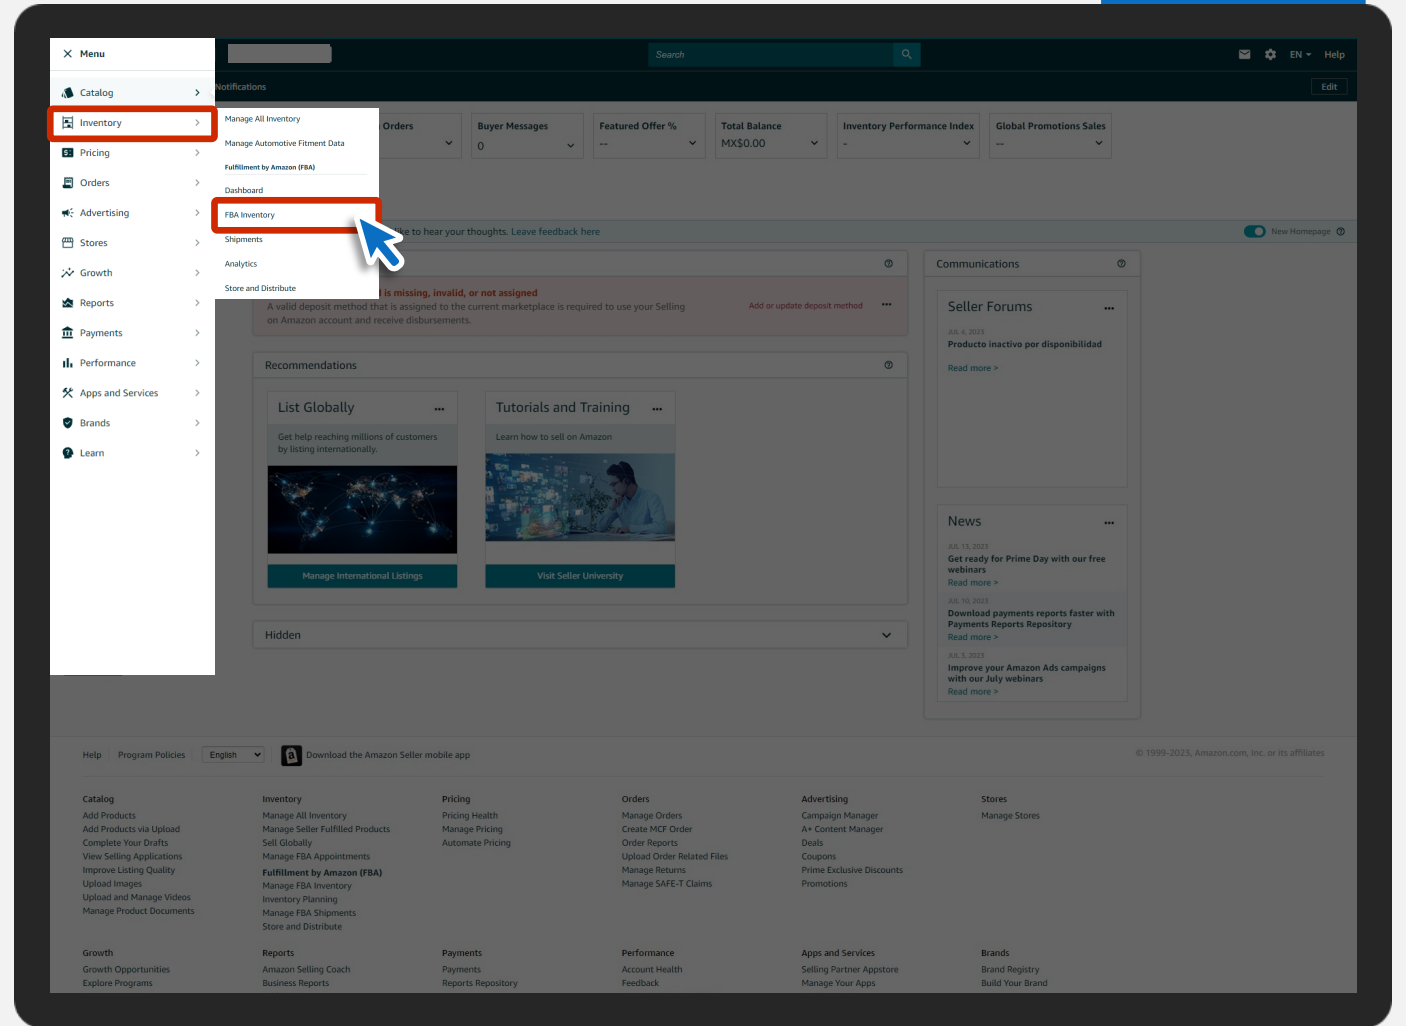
Menu

Catalog
Inventory
Pricing
Orders
Advertising
Stores
Growth
Reports
Payments
Performance
Apps and Services
Brands
Learn

Manage All Inventory
Manage Automotive Fitment Data
Fulfillment by Amazon (FBA)
Dashboard
FBA Inventory
Shipments
Analytics
Store and Distribute

Search

EN Help

Notifications

Edit

Orders

Buyer Messages
0

Featured Offer %
--

Total Balance
MX$0.00

Inventory Performance Index
-

Global Promotions Sales
--

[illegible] to hear your thoughts. Leave feedback here

New Homepage

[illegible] is missing, invalid, or not assigned
A valid deposit method that is assigned to the current marketplace is required to use your Selling on Amazon account and receive disbursements.

Add or update deposit method

Recommendations

List Globally
Get help reaching millions of customers by listing internationally.
Manage International Listings

Tutorials and Training
Learn how to sell on Amazon
Visit Seller University

Hidden

Communications

Seller Forums
JUL 4, 2023
Producto inactivo por disponibilidad
Read more >

News
JUL 13, 2023
Get ready for Prime Day with our free webinars
Read more >
JUL 10, 2023
Download payments reports faster with Payments Reports Repository
Read more >
JUL 5, 2023
Improve your Amazon Ads campaigns with our July webinars
Read more >

Help Program Policies English Download the Amazon Seller mobile app

© 1999-2023, Amazon.com, Inc. or its affiliates

Catalog
Add Products
Add Products via Upload
Complete Your Drafts
View Selling Applications
Improve Listing Quality
Upload Images
Upload and Manage Videos
Manage Product Documents

Inventory
Manage All Inventory
Manage Seller Fulfilled Products
Sell Globally
Manage FBA Appointments
Fulfillment by Amazon (FBA)
Manage FBA Inventory
Inventory Planning
Manage FBA Shipments
Store and Distribute

Pricing
Pricing Health
Manage Pricing
Automate Pricing

Orders
Manage Orders
Create MCF Order
Order Reports
Upload Order Related Files
Manage Returns
Manage SAFE-T Claims

Advertising
Campaign Manager
A+ Content Manager
Deals
Coupons
Prime Exclusive Discounts
Promotions

Stores
Manage Stores

Growth
Growth Opportunities
Explore Programs

Reports
Amazon Selling Coach
Business Reports

Payments
Payments
Reports Repository

Performance
Account Health
Feedback

Apps and Services
Selling Partner Appstore
Manage Your Apps

Brands
Brand Registry
Build Your Brand